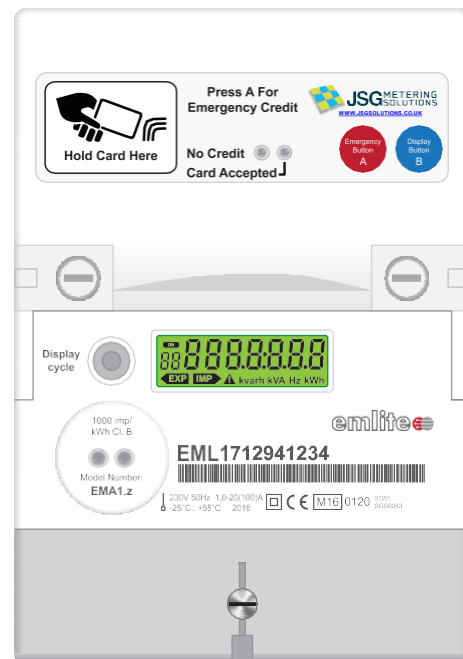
Hold Card Here

Press A For Emergency Credit

JSG METERING SOLUTIONS
WWW.JSGSOLUTIONS.CO.UK

No Credit
Card Accepted

Emergency Button A

Display Button B

Display cycle

ON
88 88888888
EXP IMP kvarh kVA Hz kWh

1000 imp/ kWh Cl. B

Model Number:
EMA1.z

emlite

EML1712941234

230V 50Hz 1.0-20(100)A
-25°C...+55°C 2016

CE M16 0120 0120 SGS0883